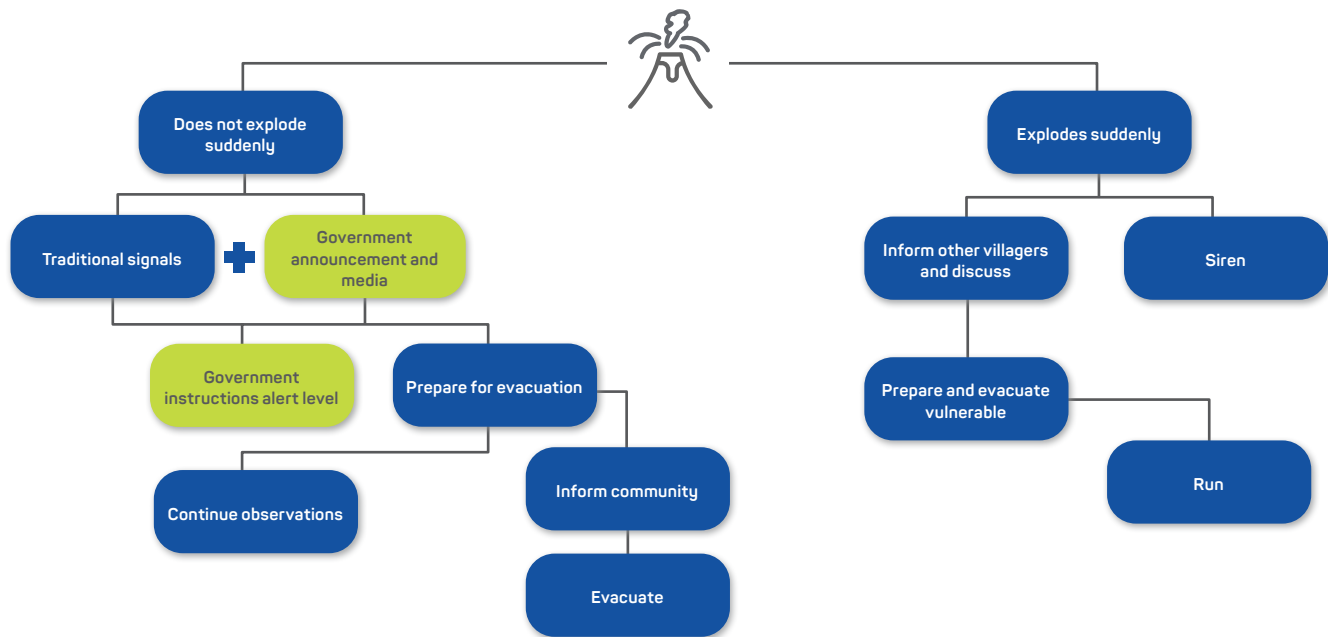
Does not explode suddenly

Explodes suddenly

Traditional signals

Government announcement and media

Inform other villagers and discuss

Siren

Government instructions alert level

Prepare for evacuation

Prepare and evacuate vulnerable

Run

Continue observations

Inform community

Evacuate